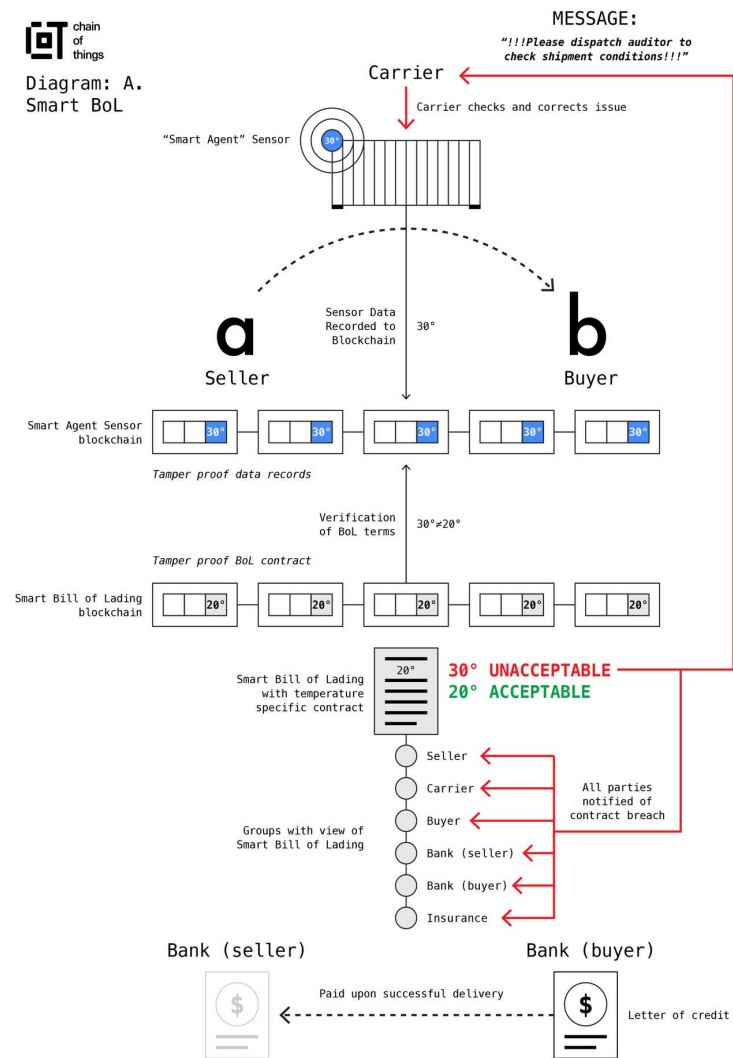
chain of things

Diagram: A. Smart BoL

MESSAGE:
"!!!Please dispatch auditor to check shipment conditions!!!"

Carrier

Carrier checks and corrects issue

"Smart Agent" Sensor

30°

a
Seller

b
Buyer

Sensor Data Recorded to Blockchain

30°

Smart Agent Sensor blockchain

30°
30°
30°
30°
30°

Tamper proof data records

Verification of BoL terms

30°≠20°

Tamper proof BoL contract

Smart Bill of Lading blockchain

20°
20°
20°
20°
20°

Smart Bill of Lading with temperature specific contract

20°

30° UNACCEPTABLE
20° ACCEPTABLE

Groups with view of Smart Bill of Lading

Seller
Carrier
Buyer
Bank (seller)
Bank (buyer)
Insurance

All parties notified of contract breach

Bank (seller)

Bank (buyer)

Paid upon successful delivery

$

$

Letter of credit